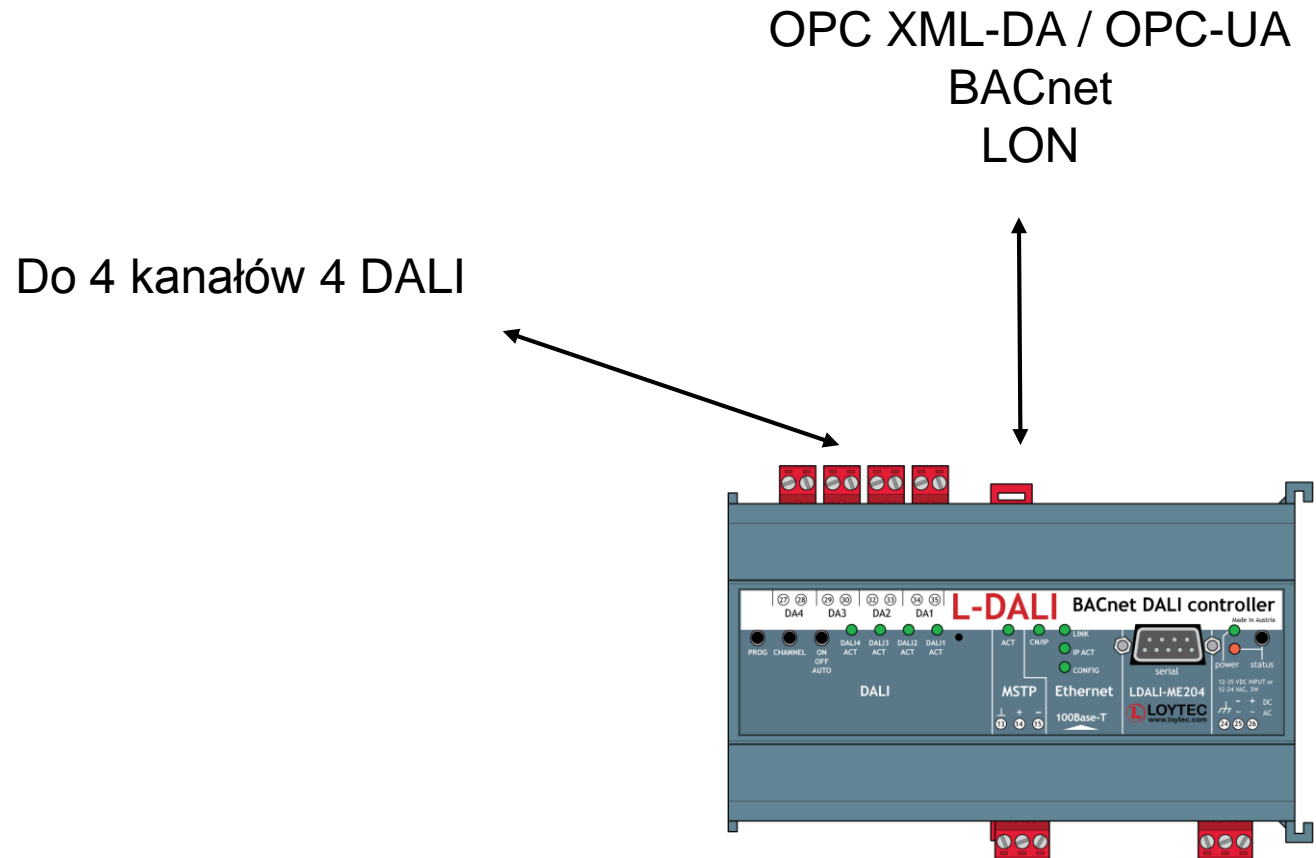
OPC XML-DA / OPC-UA
BACnet
LON

Do 4 kanałów 4 DALI

27 28 DA4 29 30 DA3 32 33 DA2 34 35 DA1

L-DALI BACnet DALI controller

Made in Austria

PROG CHANNEL ON OFF AUTO DALI4 ACT DALI3 ACT DALI2 ACT DALI1 ACT

DALI

ACT CN/IP LINK IP ACT CONFIG

serial

power status

12-35 VDC INPUT or 12-24 VAC, 3W

MSTP Ethernet LDALI-ME204

13 14 15 100Base-T

LOYTEC www.loytec.com

DC AC 24 25 26